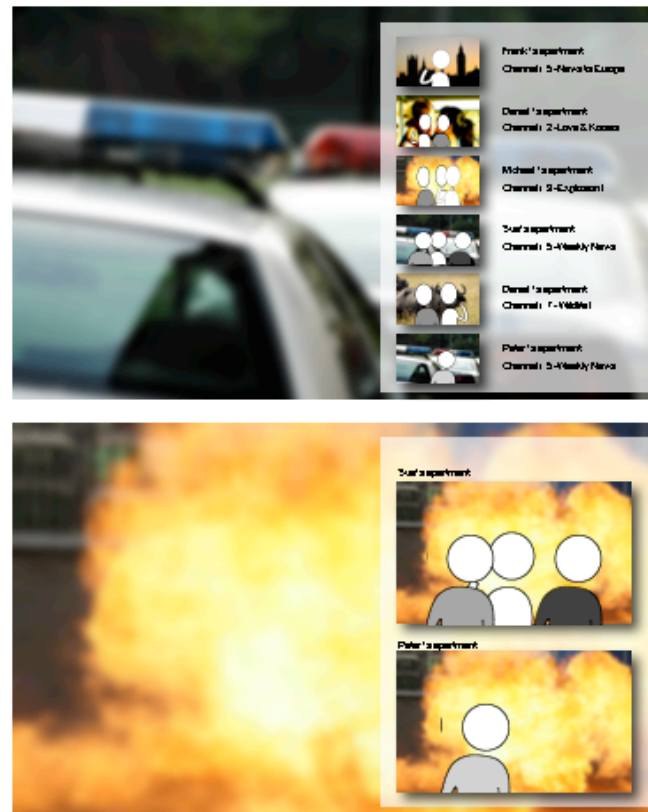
Frank's apartment
Channel: 5-News to Europe

Daniel's apartment
Channel: 2-Love & Kisses

Michael's apartment
Channel: 3-Explosion!

Sue's apartment
Channel: 5-Weekly News

Daniel's apartment
Channel: 7-Wildlife

Peter's apartment
Channel: 5-Weekly News

Sue's apartment

Peter's apartment